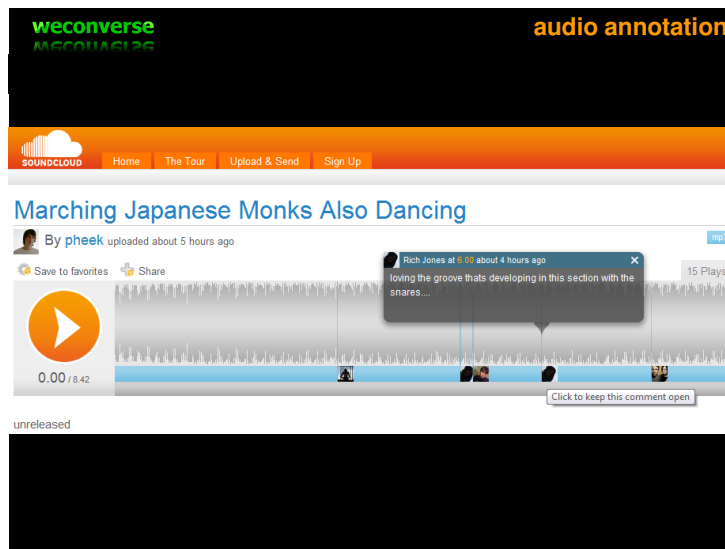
weconverse

audio annotation

SOUNDCLOUD

Home The Tour Upload & Send Sign Up

Marching Japanese Monks Also Dancing

By pheek uploaded about 5 hours ago

mp3

Save to favorites Share

15 Plays

Rich Jones at 6.00 about 4 hours ago

loving the groove thats developing in this section with the snares....

0.00 / 8.42

Click to keep this comment open

unreleased